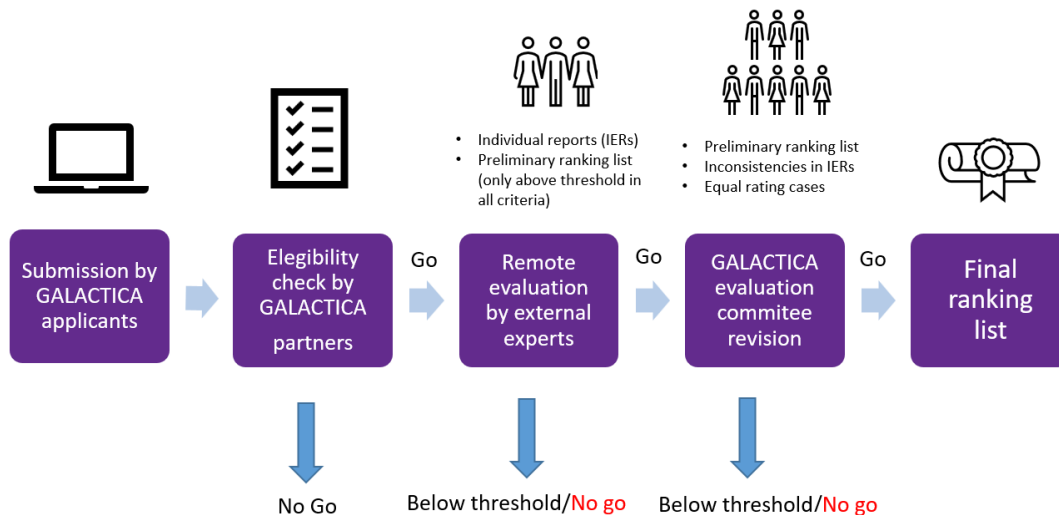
• Individual reports (IERs)
• Preliminary ranking list (only above threshold in all criteria)

• Preliminary ranking list
• Inconsistencies in IERs
• Equal rating cases

Submission by GALACTICA applicants

Elegibility check by GALACTICA partners

Go

Remote evaluation by external experts

Go

GALACTICA evaluation commitee revision

Go

Final ranking list

No Go

Below threshold/No go

Below threshold/No go